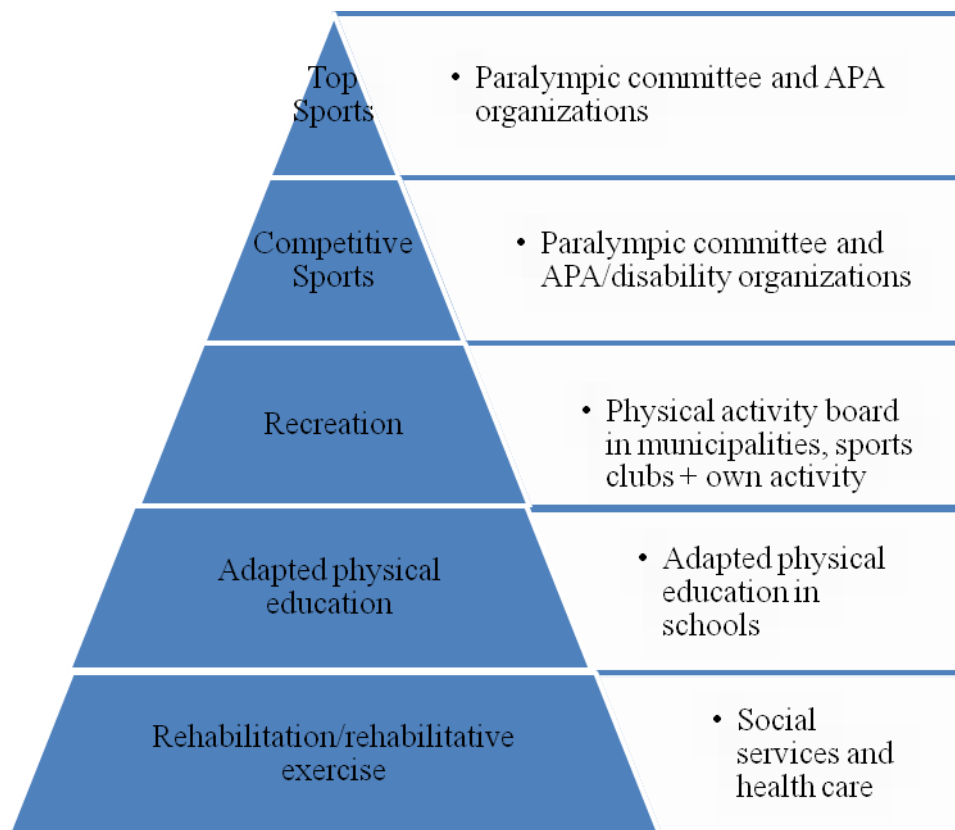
Top Sports

• Paralympic committee and APA organizations

Competitive Sports

• Paralympic committee and APA/disability organizations

Recreation

• Physical activity board in municipalities, sports clubs + own activity

Adapted physical education

• Adapted physical education in schools

Rehabilitation/rehabilitative exercise

• Social services and health care